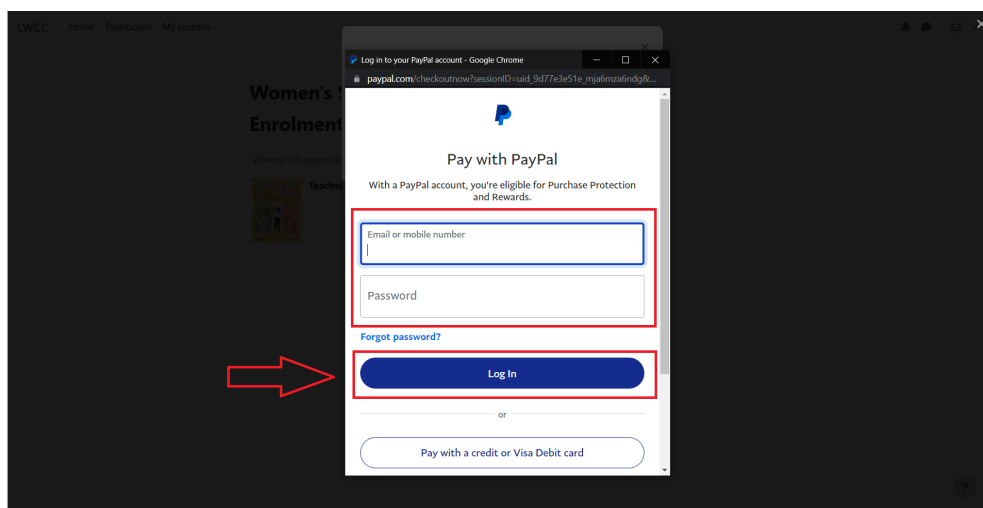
LWCC Home Dashboard My courses

Women's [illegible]
Enrolment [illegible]

Women's Support G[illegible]

Teache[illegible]

Log in to your PayPal account - Google Chrome

paypal.com/checkoutnow?sessionID=uid_9d77e3e51e_mja6mza6ndg&...

Pay with PayPal

With a PayPal account, you're eligible for Purchase Protection and Rewards.

Email or mobile number

Password

Forgot password?

Log In

or

Pay with a credit or Visa Debit card

?